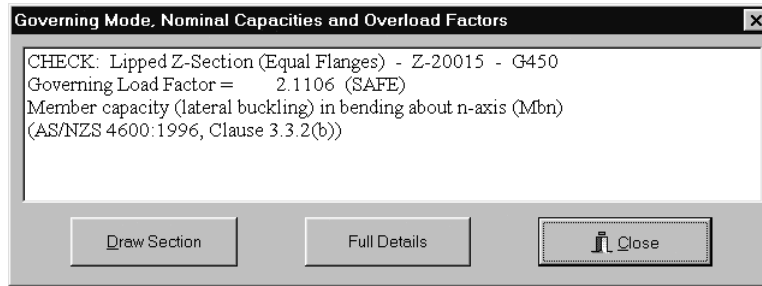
Governing Mode, Nominal Capacities and Overload Factors

CHECK: Lipped Z-Section (Equal Flanges) - Z-20015 - G450
Governing Load Factor = 2.1106 (SAFE)
Member capacity (lateral buckling) in bending about n-axis (Mbn)
(AS/NZS 4600:1996, Clause 3.3.2(b))

Draw Section

Full Details

Close